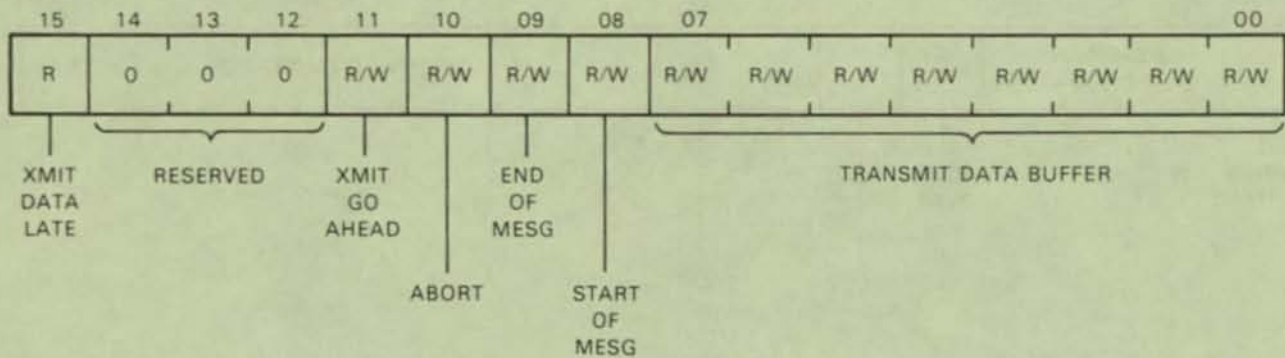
15 14 13 12 11 10 09 08 07 00

| R | 0 | 0 | 0 | R/W | R/W | R/W | R/W | R/W | R/W | R/W | R/W | R/W | R/W | R/W | R/W |
|---|---|---|---|---|---|---|---|---|---|---|---|---|---|---|---|

XMIT DATA LATE

RESERVED

XMIT GO AHEAD

END OF MESG

TRANSMIT DATA BUFFER

ABORT

START OF MESG